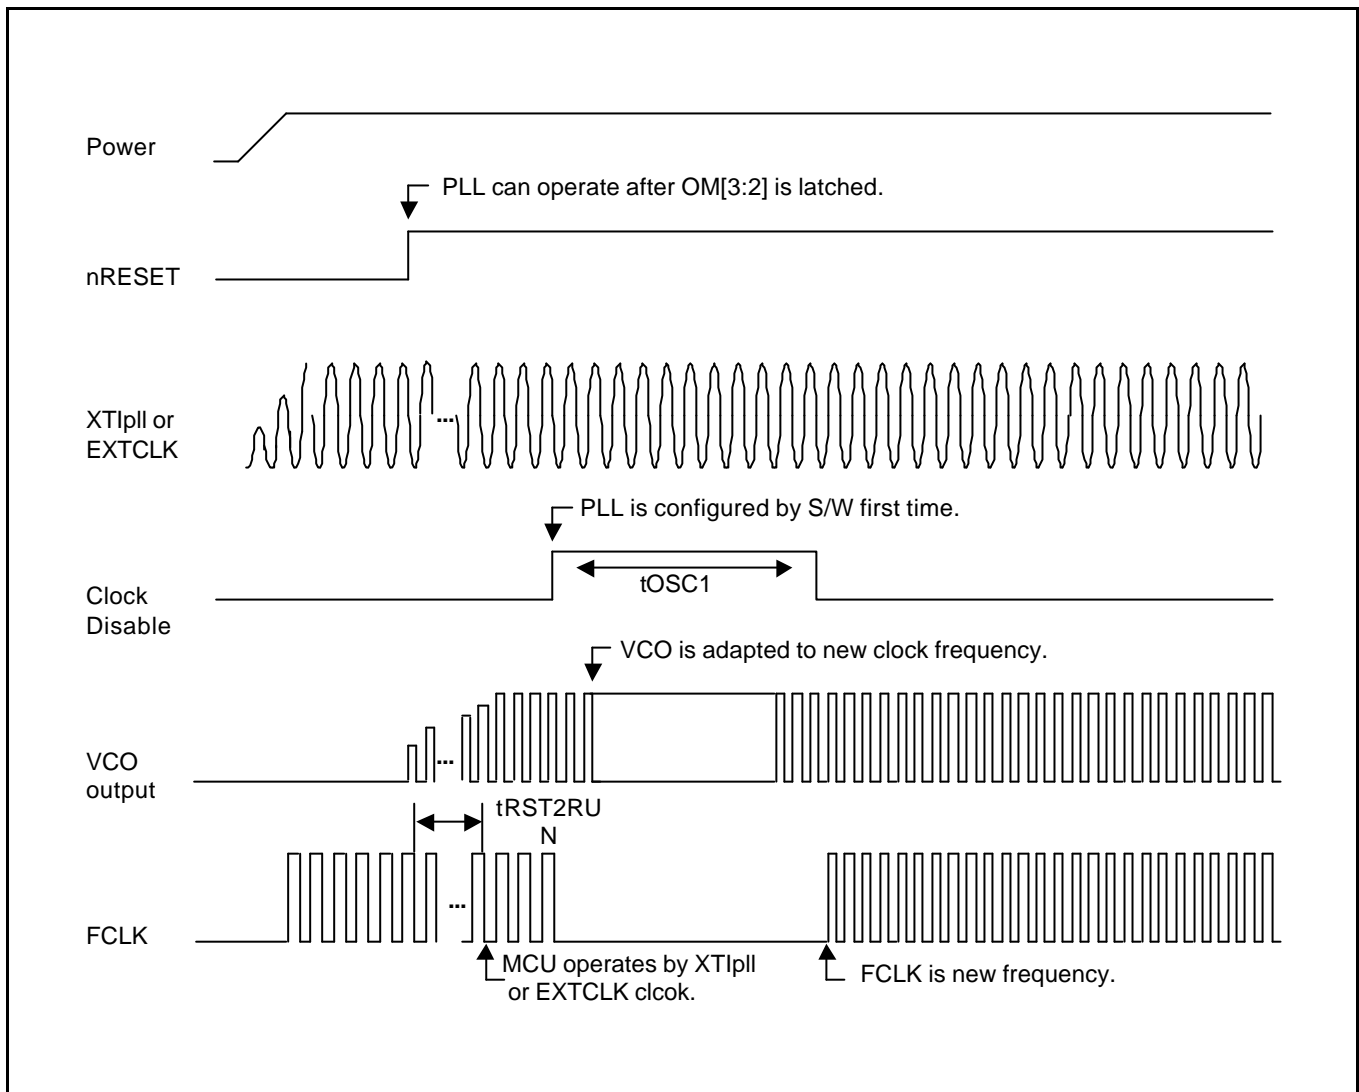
Power

PLL can operate after OM[3:2] is latched.

nRESET

XTIpll or EXTCLK

...

PLL is configured by S/W first time.

tOSC1

Clock Disable

VCO is adapted to new clock frequency.

VCO output

...

tRST2RUN

FCLK

...

MCU operates by XTIpll or EXTCLK clcok.

FCLK is new frequency.